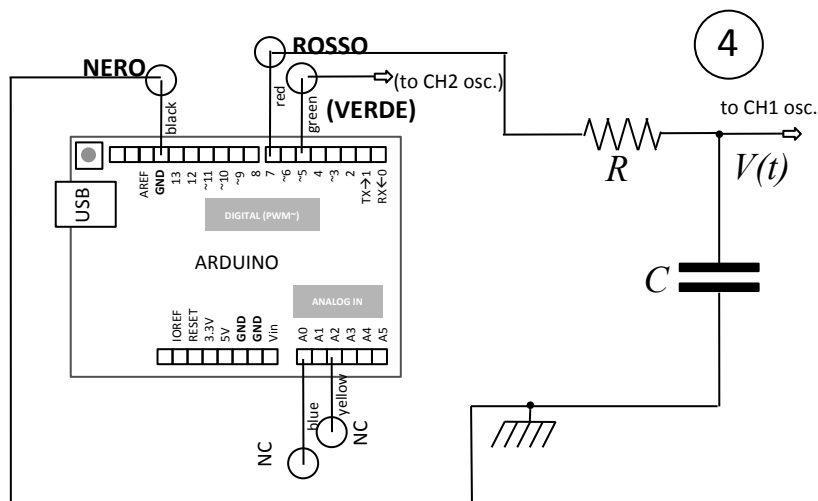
4

NERO
ROSSO
(to CH2 osc.)
black
red
green
(VERDE)
to CH1 osc.
$R$
$V(t)$
USB
AREF
GND
13
12
~11
~10
~9
8
7
~6
~5
4
~3
2
TX→1
RX←0
DIGITAL (PWM~)
ARDUINO
$C$
ANALOG IN
IOREF
RESET
3.3V
5V
GND
GND
Vin
A0
A1
A2
A3
A4
A5
blue
yellow
NC
NC